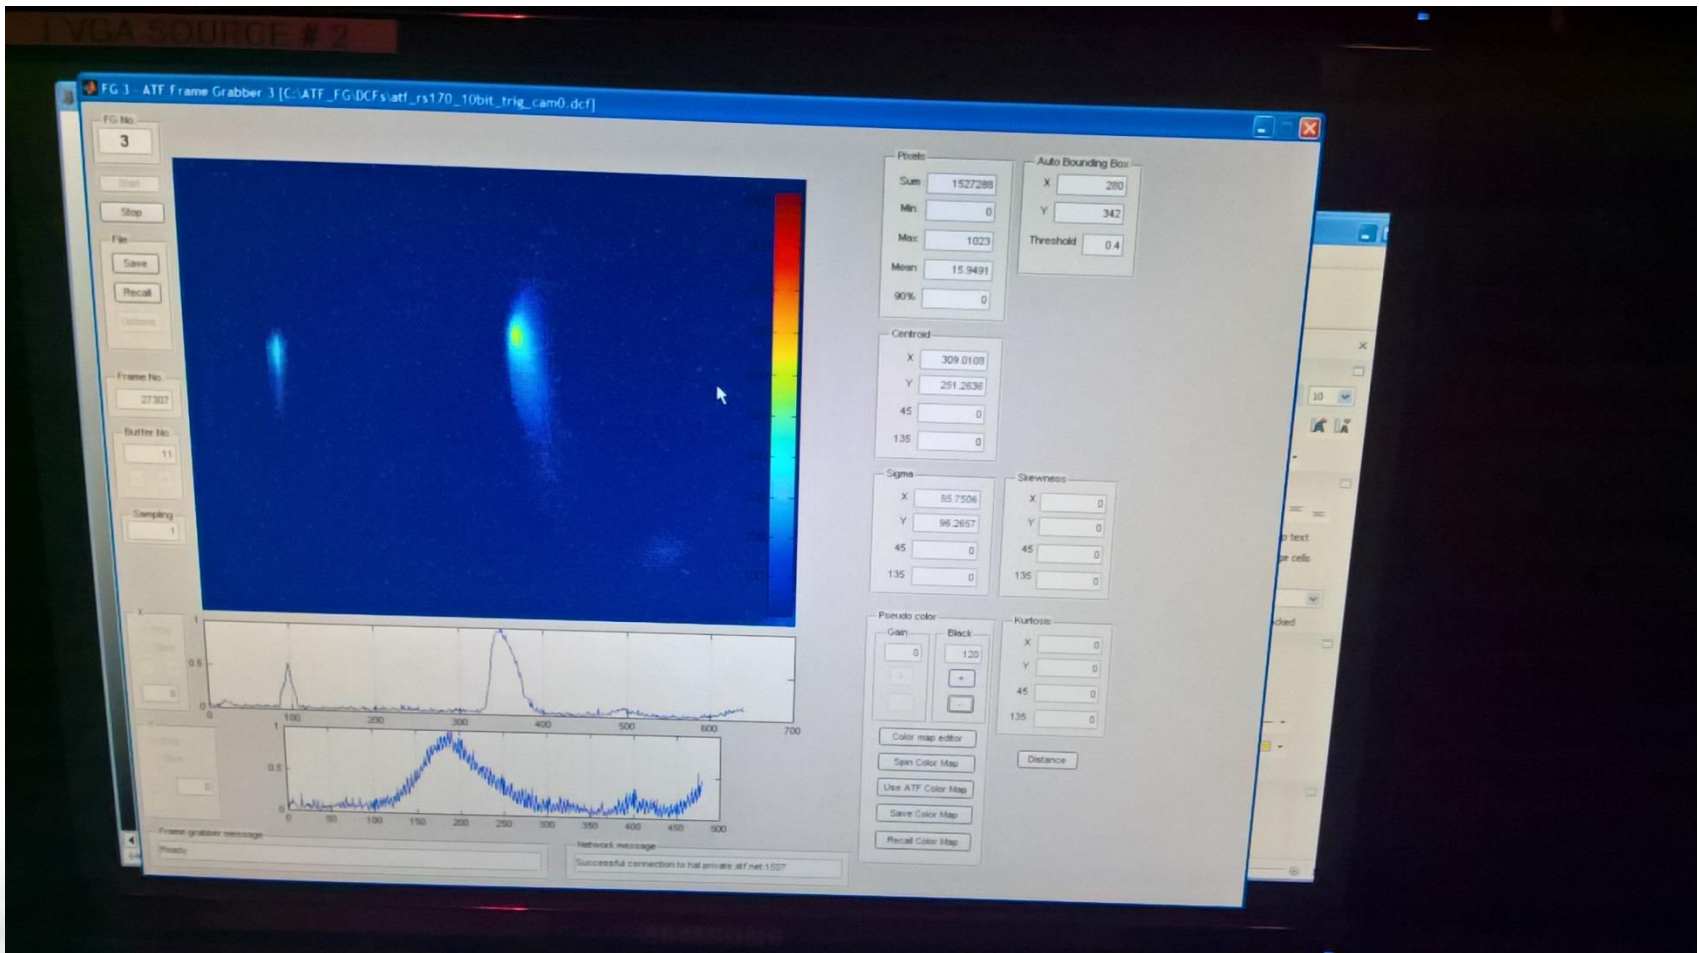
1 VGA SOURCE # 2

FG 3 - ATF Frame Grabber 3 [C:\ATF_FG\DCFs\atf_rs170_10bit_trig_cam0.dcf]

FG No.
3

Start
Stop

File
Save
Recall
Options

Frame No.
27307

Buffer No.
11

Sampling
1

Pixels
Sum 1527288
Min 0
Max 1023
Mean 15.9491
90% 0

Auto Bounding Box
X 280
Y 342
Threshold 0.4

Centroid
X 309.0108
Y 251.2636
45 0
135 0

Sigma
X 85.7506
Y 96.2657
45 0
135 0

Skewness
X 0
Y 0
45 0
135 0

Pseudo color
Gain 0
Black 120
+
-

Kurtosis
X 0
Y 0
45 0
135 0

Color map editor
Spin Color Map
Use ATF Color Map
Save Color Map
Recall Color Map

Distance

1
0.5
0
100 200 300 400 500 600 700

1
0.5
0
50 100 150 200 250 300 350 400 450 500

Frame grabber message
Ready

Network message
Successful connection to hal.private.atf.net:1507

10
text
cells
ked